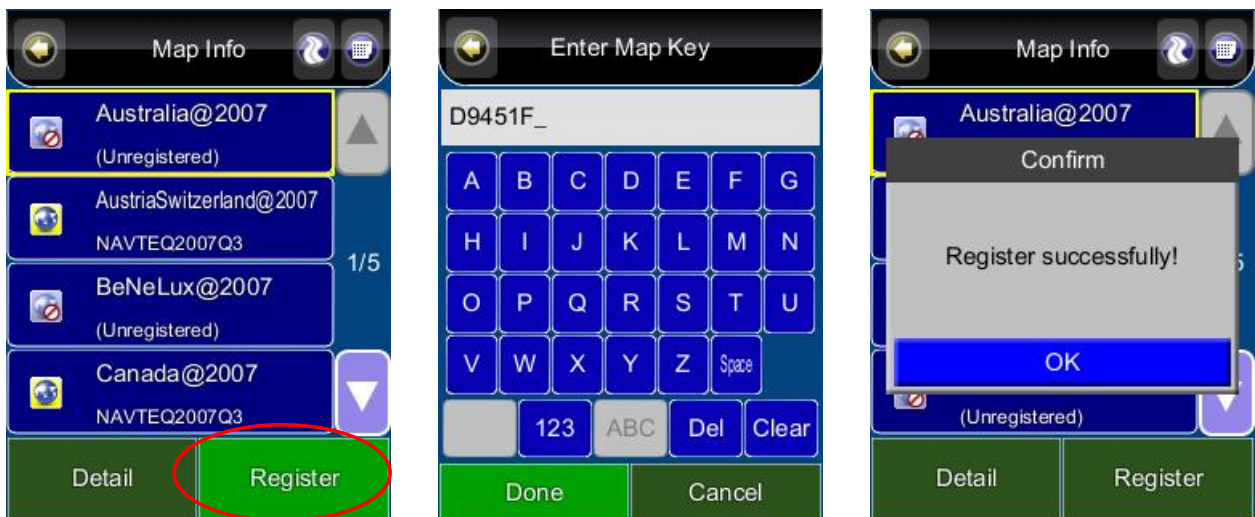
Map Info

Australia@2007
(Unregistered)

AustriaSwitzerland@2007
NAVTEQ2007Q3

1/5

BeNeLux@2007
(Unregistered)

Canada@2007
NAVTEQ2007Q3

Detail

Register

Enter Map Key

D9451F_

| A | B | C | D | E | F | G |
|---|---|---|---|---|---|---|
| H | I | J | K | L | M | N |
| O | P | Q | R | S | T | U |
| V | W | X | Y | Z | Space | |

123 ABC Del Clear

Done

Cancel

Map Info

Australia@2007

Confirm

Register successfully!

OK

(Unregistered)

Detail

Register